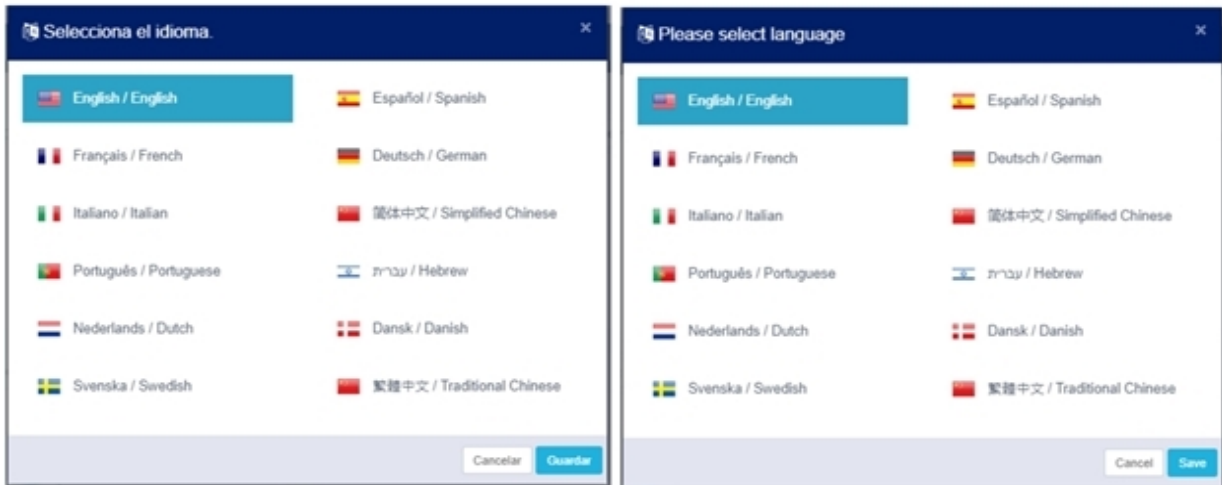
Selecciona el idioma.

×

English / English

Español / Spanish

Français / French

Deutsch / German

Italiano / Italian

简体中文 / Simplified Chinese

Português / Portuguese

עברית / Hebrew

Nederlands / Dutch

Dansk / Danish

Svenska / Swedish

繁體中文 / Traditional Chinese

Cancelar

Guardar

Please select language

×

English / English

Español / Spanish

Français / French

Deutsch / German

Italiano / Italian

简体中文 / Simplified Chinese

Português / Portuguese

עברית / Hebrew

Nederlands / Dutch

Dansk / Danish

Svenska / Swedish

繁體中文 / Traditional Chinese

Cancel

Save